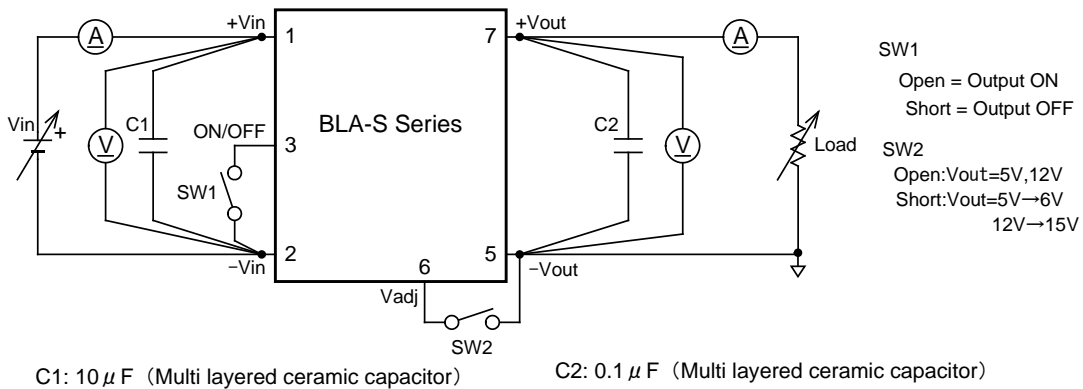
A
+Vin
1
7
+Vout
A
SW1
Open = Output ON
Short = Output OFF

Vin
+
V
C1
ON/OFF
3
BLA-S Series
C2
V
Load

SW2
Open:Vout=5V,12V
Short:Vout=5V→6V
12V→15V

SW1
2
−Vin
6
5
−Vout
Vadj
SW2

C1: 10$\mu$F（Multi layered ceramic capacitor）

C2: 0.1$\mu$F（Multi layered ceramic capacitor）